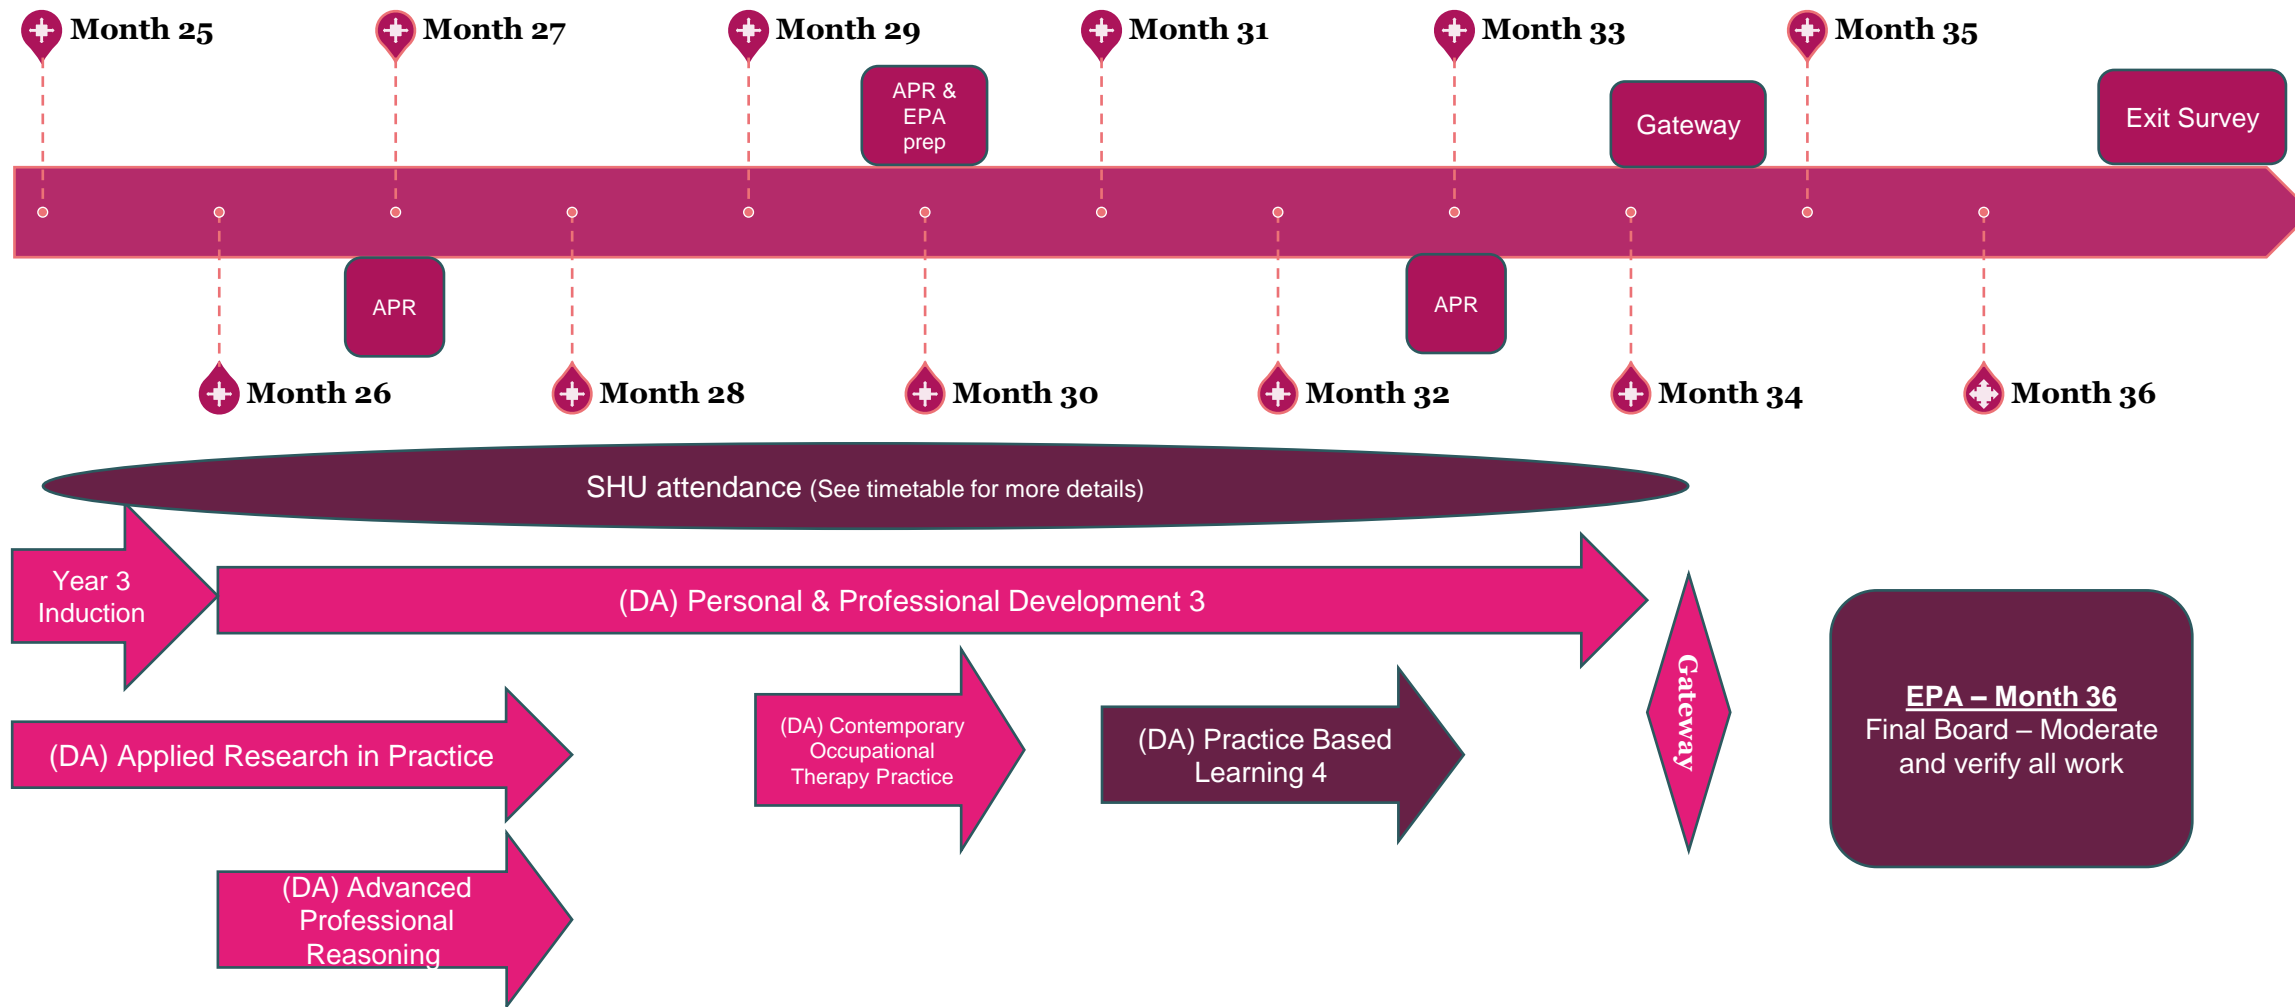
Month 25

Month 27

Month 29

Month 31

Month 33

Month 35

APR & EPA prep

Gateway

Exit Survey

APR

APR

Month 26

Month 28

Month 30

Month 32

Month 34

Month 36

SHU attendance (See timetable for more details)

Year 3 Induction

(DA) Personal & Professional Development 3

Gateway

(DA) Applied Research in Practice

(DA) Contemporary Occupational Therapy Practice

(DA) Practice Based Learning 4

EPA – Month 36
Final Board – Moderate and verify all work

(DA) Advanced Professional Reasoning